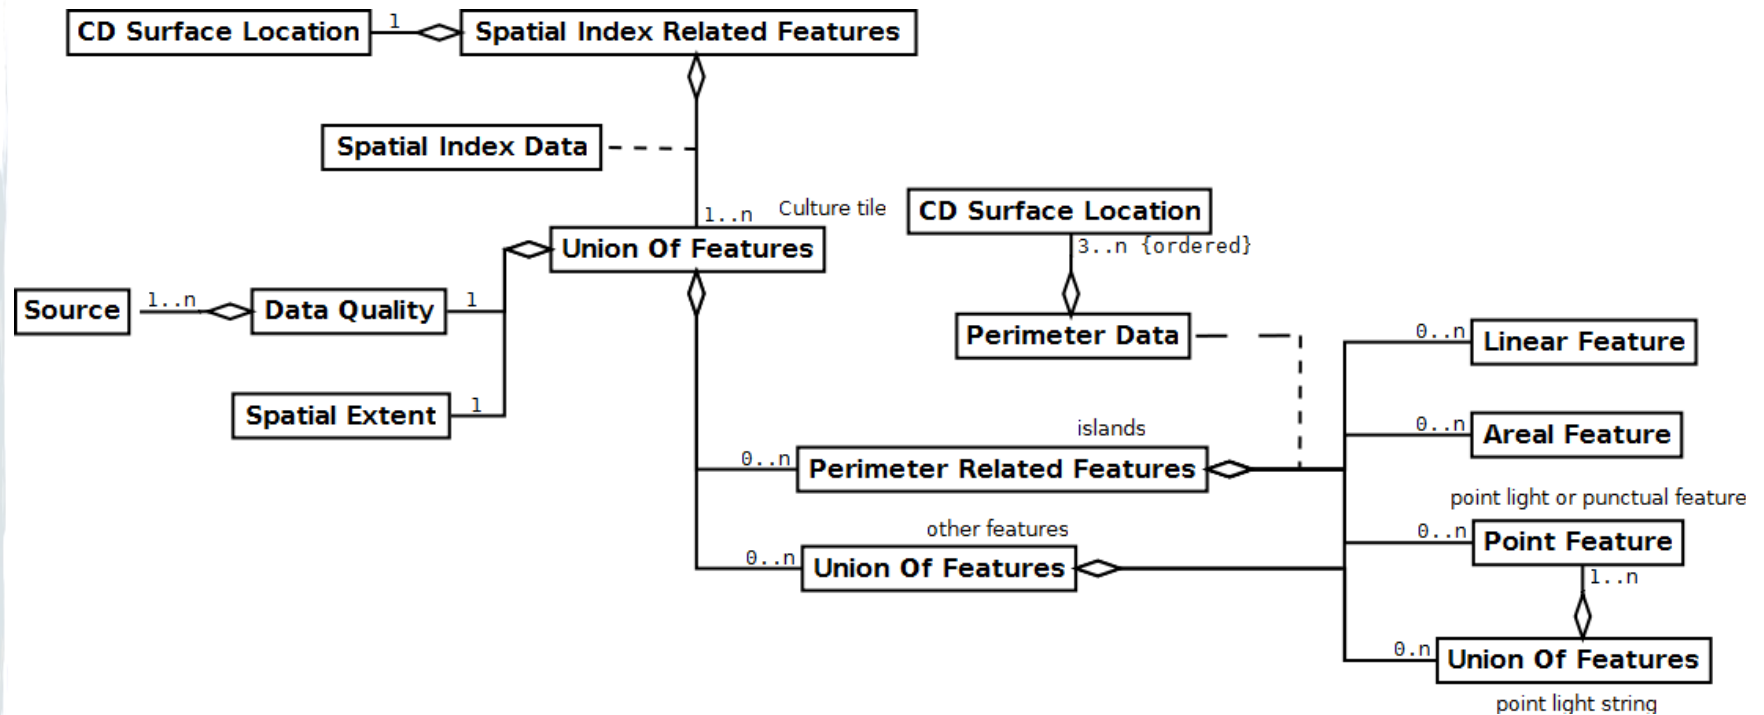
CD Surface Location
1
Spatial Index Related Features

Spatial Index Data

1..n
Culture tile
Union Of Features

CD Surface Location
3..n {ordered}

Source
1..n
Data Quality
1

Spatial Extent
1

Perimeter Data

0..n
Linear Feature

0..n
Areal Feature

islands
0..n
Perimeter Related Features

point light or punctual feature
0..n
Point Feature
1..n

other features
0..n
Union Of Features

0.n
Union Of Features
point light string